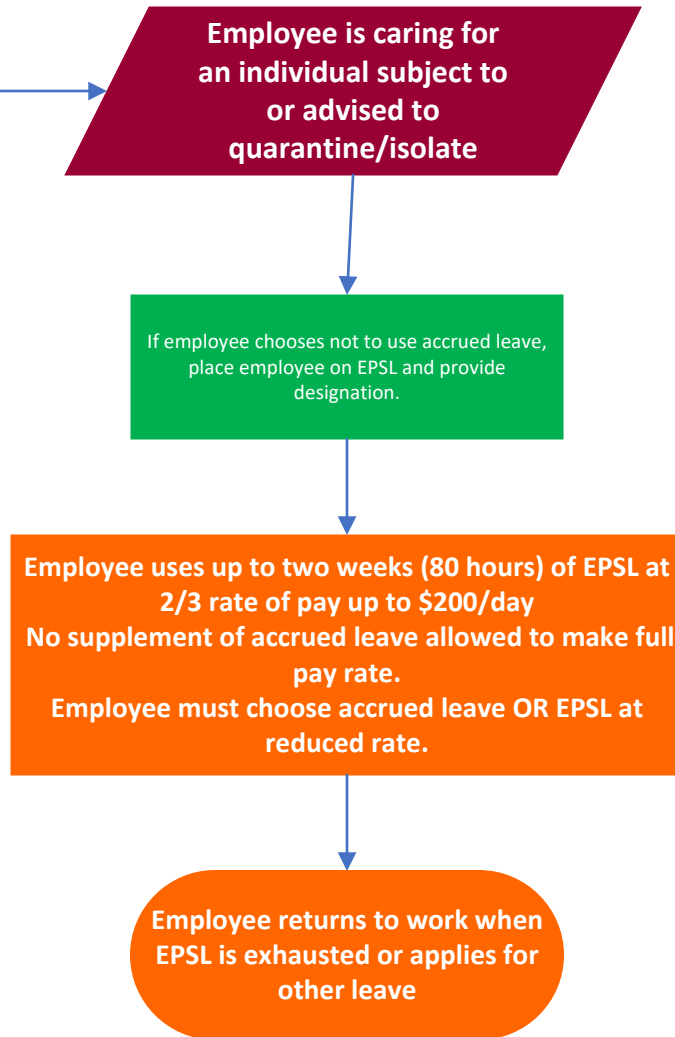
Employee is caring for an individual subject to or advised to quarantine/isolate

If employee chooses not to use accrued leave, place employee on EPSL and provide designation.

Employee uses up to two weeks (80 hours) of EPSL at 2/3 rate of pay up to $200/day

No supplement of accrued leave allowed to make full pay rate.

Employee must choose accrued leave OR EPSL at reduced rate.

Employee returns to work when EPSL is exhausted or applies for other leave